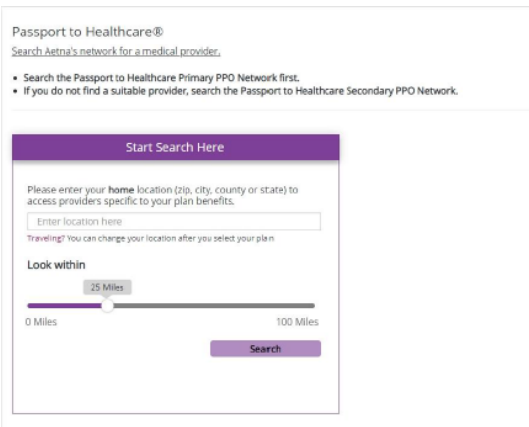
Passport to Healthcare®

Search Aetna's network for a medical provider.

• Search the Passport to Healthcare Primary PPO Network first.
• If you do not find a suitable provider, search the Passport to Healthcare Secondary PPO Network.

Start Search Here

Please enter your home location (zip, city, county or state) to access providers specific to your plan benefits.

Enter location here

Traveling? You can change your location after you select your plan

Look within

25 Miles

0 Miles

100 Miles

Search